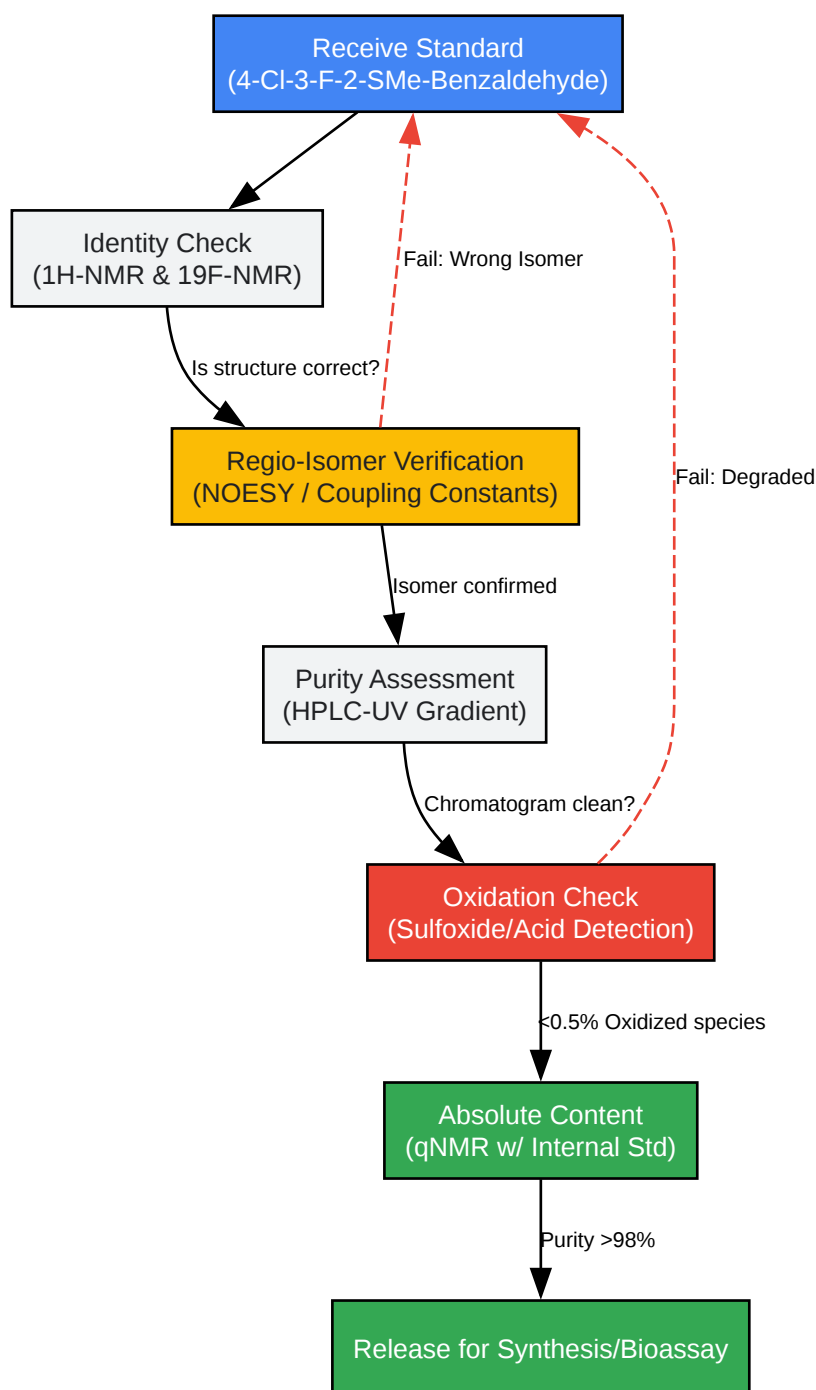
Receive Standard
(4-Cl-3-F-2-SMe-Benzaldehyde)

Identity Check
(1H-NMR & 19F-NMR)

Fail: Wrong Isomer

Is structure correct?

Regio-Isomer Verification
(NOESY / Coupling Constants)

Fail: Degraded

Isomer confirmed

Purity Assessment
(HPLC-UV Gradient)

Chromatogram clean?

Oxidation Check
(Sulfoxide/Acid Detection)

<0.5% Oxidized species

Absolute Content
(qNMR w/ Internal Std)

Purity >98%

Release for Synthesis/Bioassay